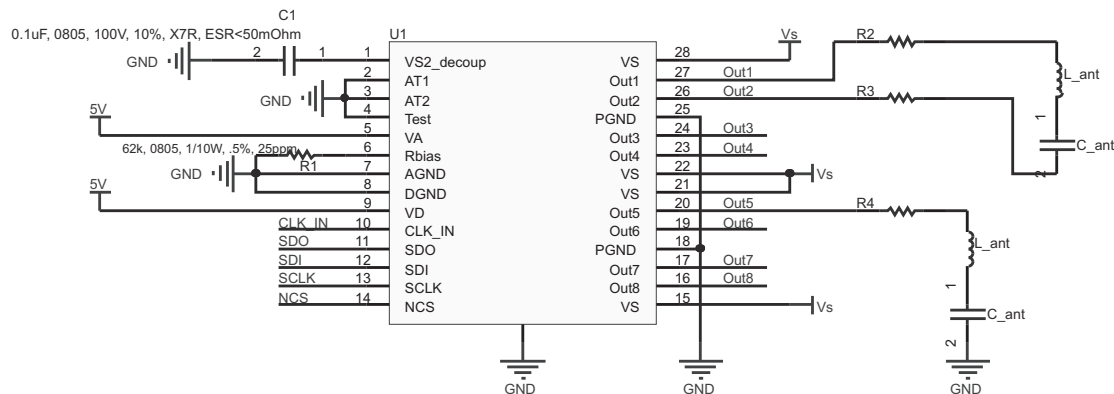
C1
0.1uF, 0805, 100V, 10%, X7R, ESR<50mOhm

GND 2 1

U1

1 VS2_decoup
2 AT1
GND 3 AT2
4 Test
5V
5 VA
62k, 0805, 1/10W, .5%, 25ppm
6 Rbias
R1
GND 7 AGND
8 DGND
5V
9 VD
CLK_IN 10 CLK_IN
SDO 11 SDO
SDI 12 SDI
SCLK 13 SCLK
NCS 14 NCS

VS 28
Out1 27 Out1
Out2 26 Out2
PGND 25
Out3 24 Out3
Out4 23 Out4
VS 22
VS 21
Out5 20 Out5
Out6 19 Out6
PGND 18
Out7 17 Out7
Out8 16 Out8
VS 15

Vs
Vs
Vs

R2
L_ant
R3
1
C_ant
2

R4
L_ant
1
C_ant
2

GND
GND
GND